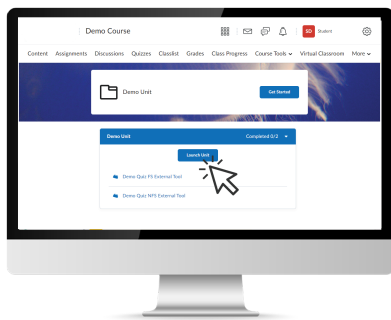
Demo Course

SD Student

Content Assignments Discussions Quizzes Classlist Grades Class Progress Course Tools Virtual Classroom More

Demo Unit

Get Started

Demo Unit

Completed 0/2

Launch Unit

Demo Quiz FS External Tool

Demo Quiz MPS External Tool